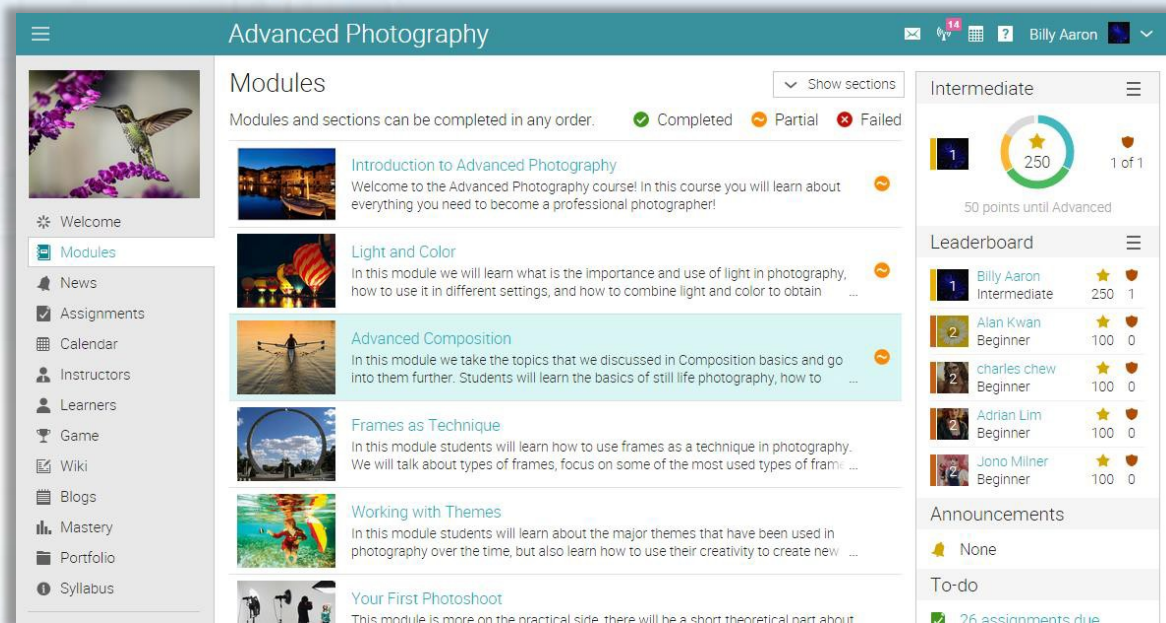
Advanced Photography

14 Billy Aaron

Welcome
Modules
News
Assignments
Calendar
Instructors
Learners
Game
Wiki
Blogs
Mastery
Portfolio
Syllabus

Modules

Show sections

Modules and sections can be completed in any order. Completed Partial Failed

Introduction to Advanced Photography
Welcome to the Advanced Photography course! In this course you will learn about everything you need to become a professional photographer!

Light and Color
In this module we will learn what is the importance and use of light in photography, how to use it in different settings, and how to combine light and color to obtain ...

Advanced Composition
In this module we take the topics that we discussed in Composition basics and go into them further. Students will learn the basics of still life photography, how to ...

Frames as Technique
In this module students will learn how to use frames as a technique in photography. We will talk about types of frames, focus on some of the most used types of frame ...

Working with Themes
In this module students will learn about the major themes that have been used in photography over the time, but also learn how to use their creativity to create new ...

Your First Photoshoot
This module is more on the practical side, there will be a short theoretical part about

Intermediate

1
250
1 of 1

50 points until Advanced

Leaderboard

1 Billy Aaron Intermediate 250 1
2 Alan Kwan Beginner 100 0
2 charles chew Beginner 100 0
2 Adrian Lim Beginner 100 0
2 Jono Milner Beginner 100 0

Announcements

None

To-do

26 assignments due